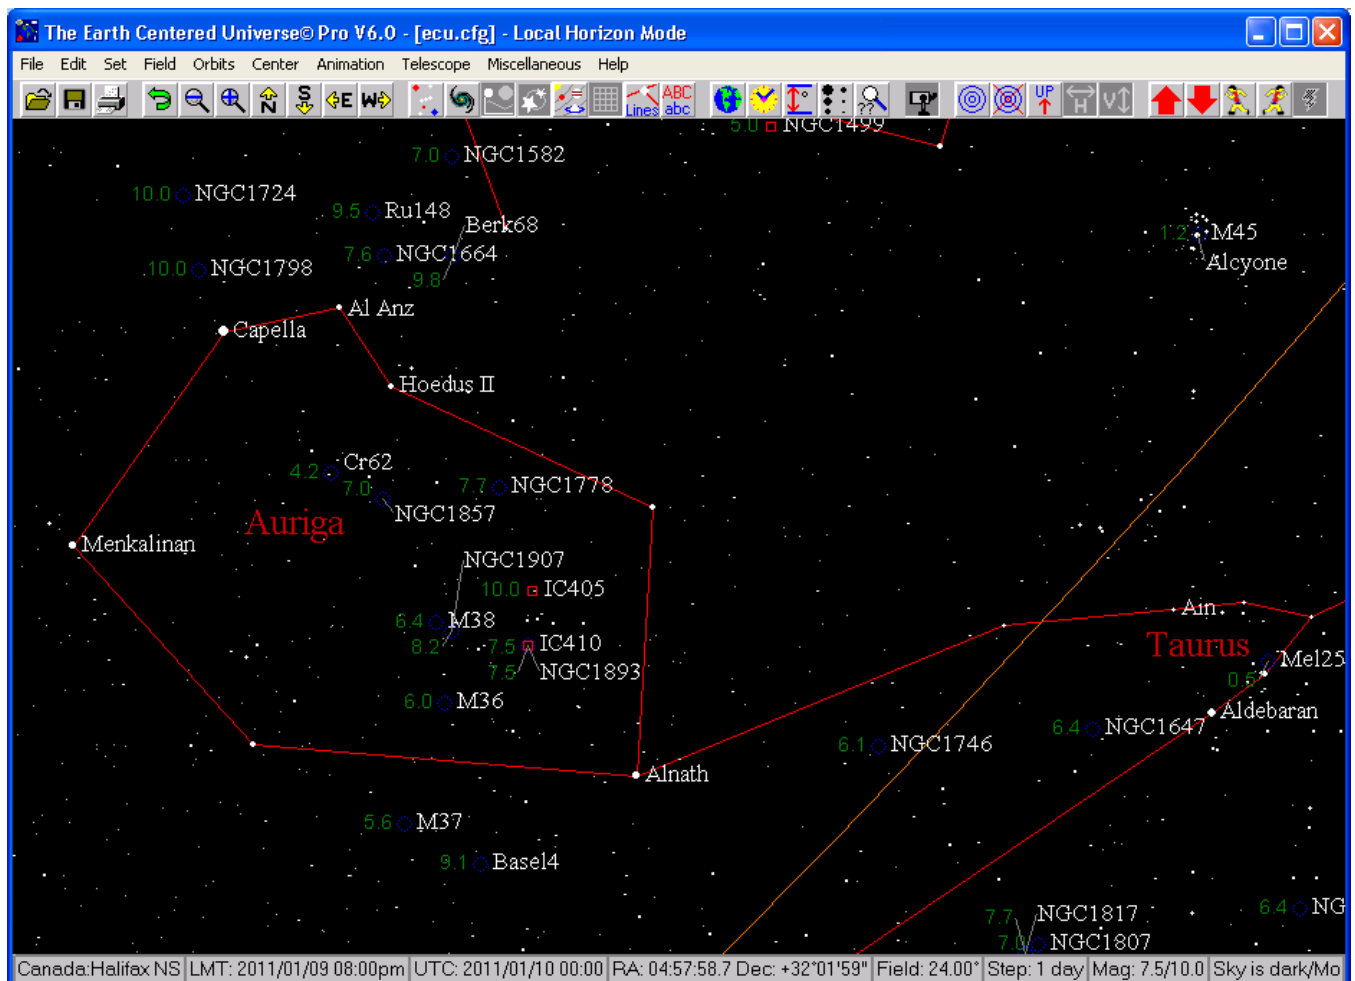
The Earth Centered Universe© Pro V6.0 - [ecu.cfg] - Local Horizon Mode

File Edit Set Field Orbits Center Animation Telescope Miscellaneous Help

Lines ABC abc UP

5.0 NGC1499
7.0 NGC1582
10.0 NGC1724
9.5 Ru148
Berk68
7.6 NGC1664
9.8
10.0 NGC1798
1.2 M45
Alcyone
Al Anz
Capella
Hoedus II
4.2 Cr62
7.0
7.7 NGC1778
NGC1857
Auriga
Menkalinan
NGC1907
10.0 IC405
6.4 M38
8.2
7.5 IC410
7.5 NGC1893
6.0 M36
Ain
Taurus
Mel25
0.5
Aldebaran
6.4 NGC1647
6.1 NGC1746
Alnath
5.6 M37
9.1 Basel4
7.7 NGC1817
7.0 NGC1807
6.4 NG

Canada:Halifax NS | LMT: 2011/01/09 08:00pm | UTC: 2011/01/10 00:00 | RA: 04:57:58.7 Dec: +32°01'59" | Field: 24.00° | Step: 1 day | Mag: 7.5/10.0 | Sky is dark/Mo